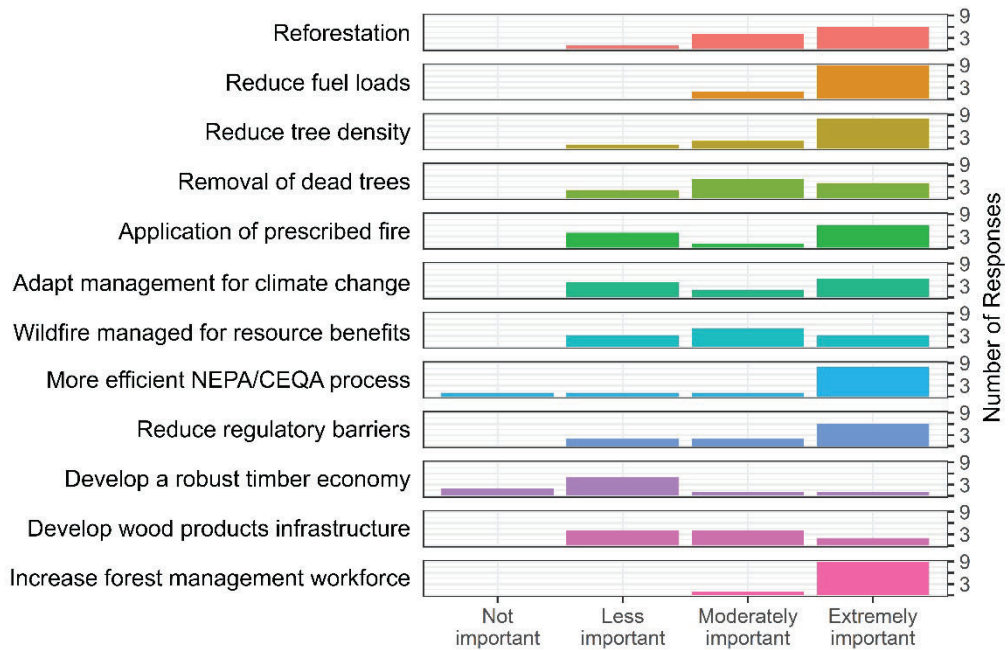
Reforestation
Reduce fuel loads
Reduce tree density
Removal of dead trees
Application of prescribed fire
Adapt management for climate change
Wildfire managed for resource benefits
More efficient NEPA/CEQA process
Reduce regulatory barriers
Develop a robust timber economy
Develop wood products infrastructure
Increase forest management workforce

9
3
9
3
9
3
9
3
9
3
9
3
9
3
9
3
9
3
9
3
9
3
9
3

Number of Responses

Not important
Less important
Moderately important
Extremely important